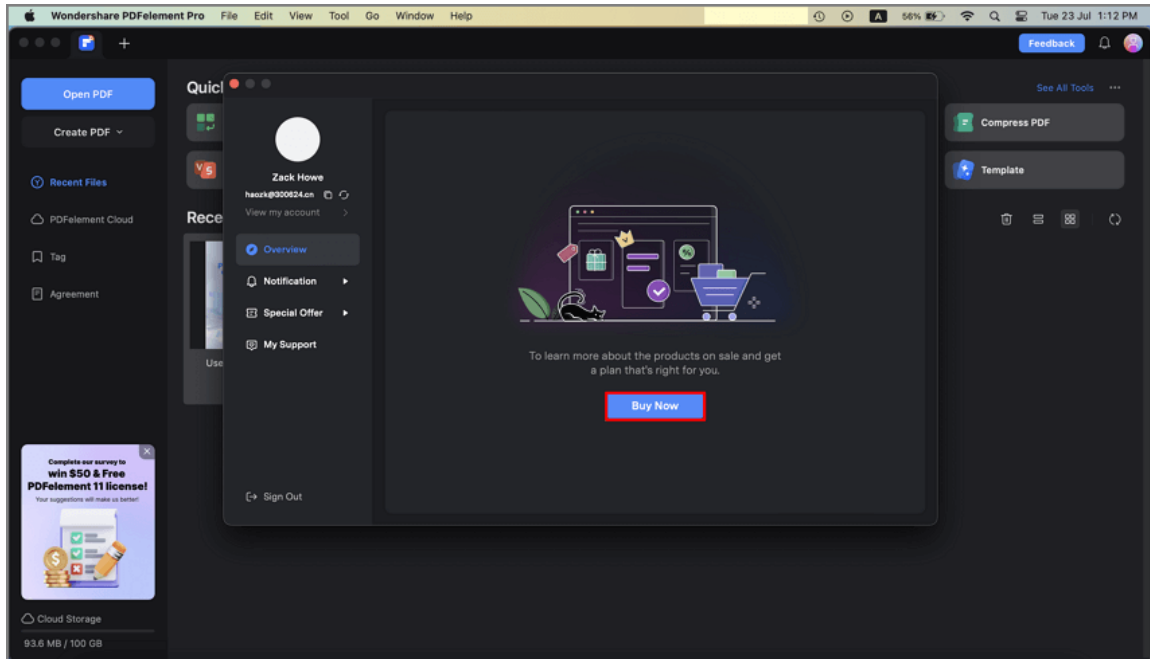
Wondershare PDFelement Pro File Edit View Tool Go Window Help

56% Tue 23 Jul 1:12 PM

Feedback

Open PDF

Create PDF

Recent Files

PDFelement Cloud

Tag

Agreement

Complete our survey to win $50 & Free PDFelement 11 license! Your suggestions will make us better!

Cloud Storage

93.6 MB / 100 GB

Quicl

Rece

Use

See All Tools

Compress PDF

Template

Zack Howe

haozk@300624.cn

View my account

Overview

Notification

Special Offer

My Support

Sign Out

%

To learn more about the products on sale and get a plan that's right for you.

Buy Now